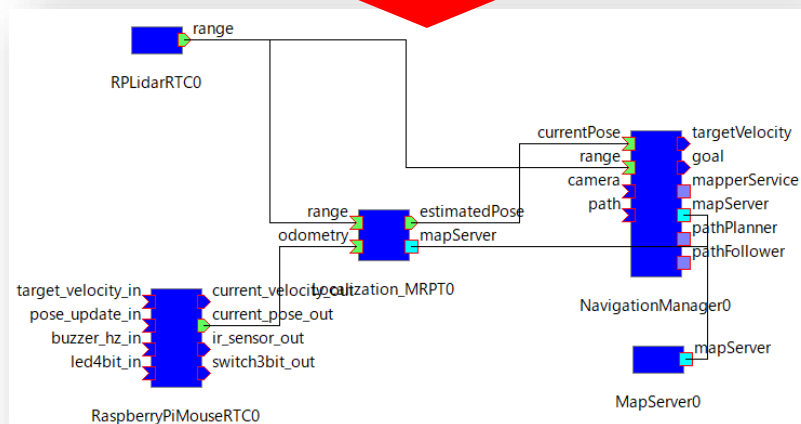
range

RPLidarRTC0

currentPose
range
camera
path

targetVelocity
goal
mapperService
mapServer
pathPlanner
pathFollower

NavigationManager0

range
odometry

estimatedPose
mapServer

Localization_MRPT0

target_velocity_in
pose_update_in
buzzer_hz_in
led4bit_in

current_velocity_out
current_pose_out
ir_sensor_out
switch3bit_out

RaspberryPiMouseRTC0

mapServer

MapServer0